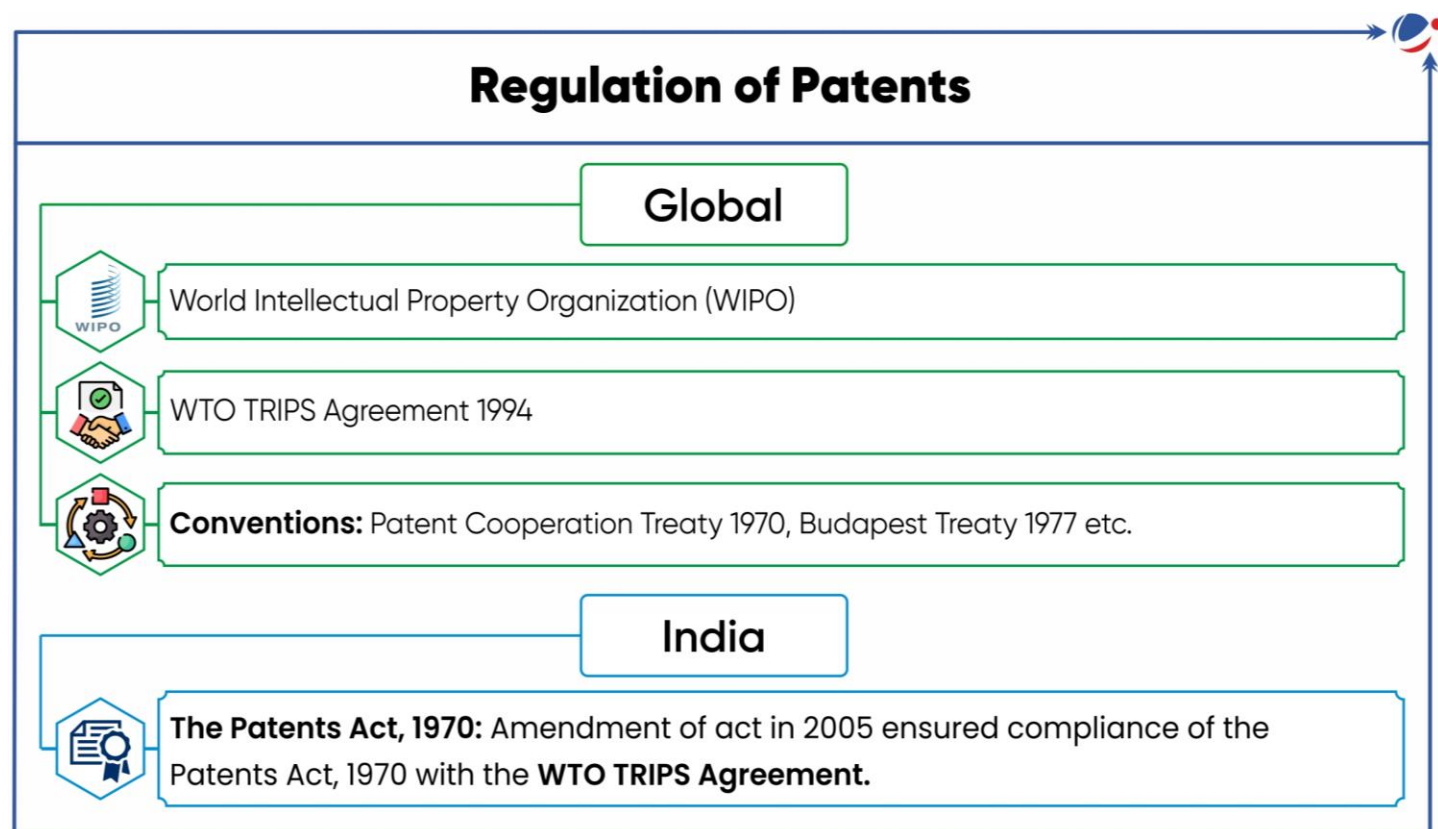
Regulation of Patents

Global

WIPO

World Intellectual Property Organization (WIPO)

WTO TRIPS Agreement 1994

**Conventions:** Patent Cooperation Treaty 1970, Budapest Treaty 1977 etc.

India

**The Patents Act, 1970:** Amendment of act in 2005 ensured compliance of the Patents Act, 1970 with the **WTO TRIPS Agreement.**